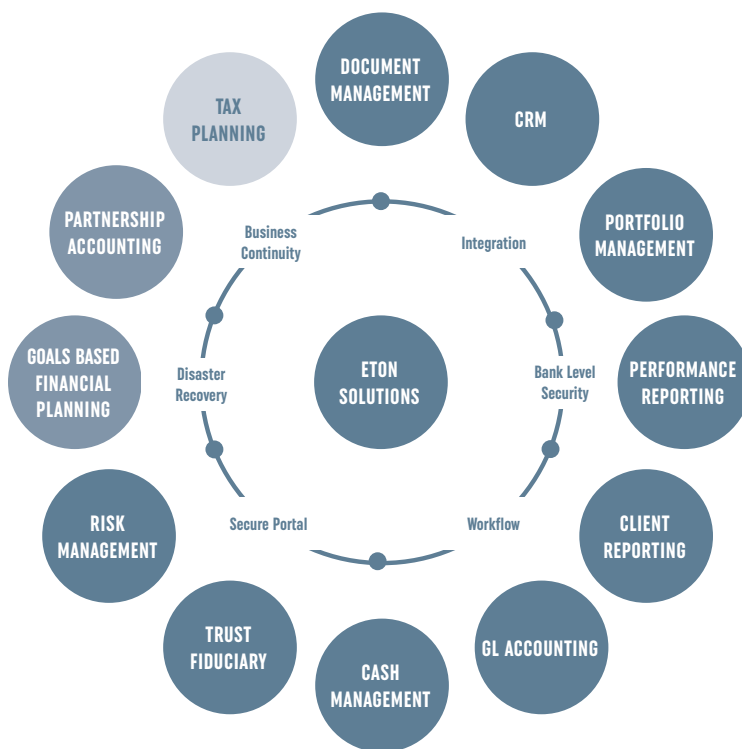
DOCUMENT MANAGEMENT

CRM

PORTFOLIO MANAGEMENT

PERFORMANCE REPORTING

CLIENT REPORTING

GL ACCOUNTING

CASH MANAGEMENT

TRUST FIDUCIARY

RISK MANAGEMENT

GOALS BASED FINANCIAL PLANNING

PARTNERSHIP ACCOUNTING

TAX PLANNING

Integration

Bank Level Security

Workflow

Secure Portal

Disaster Recovery

Business Continuity

ETON SOLUTIONS